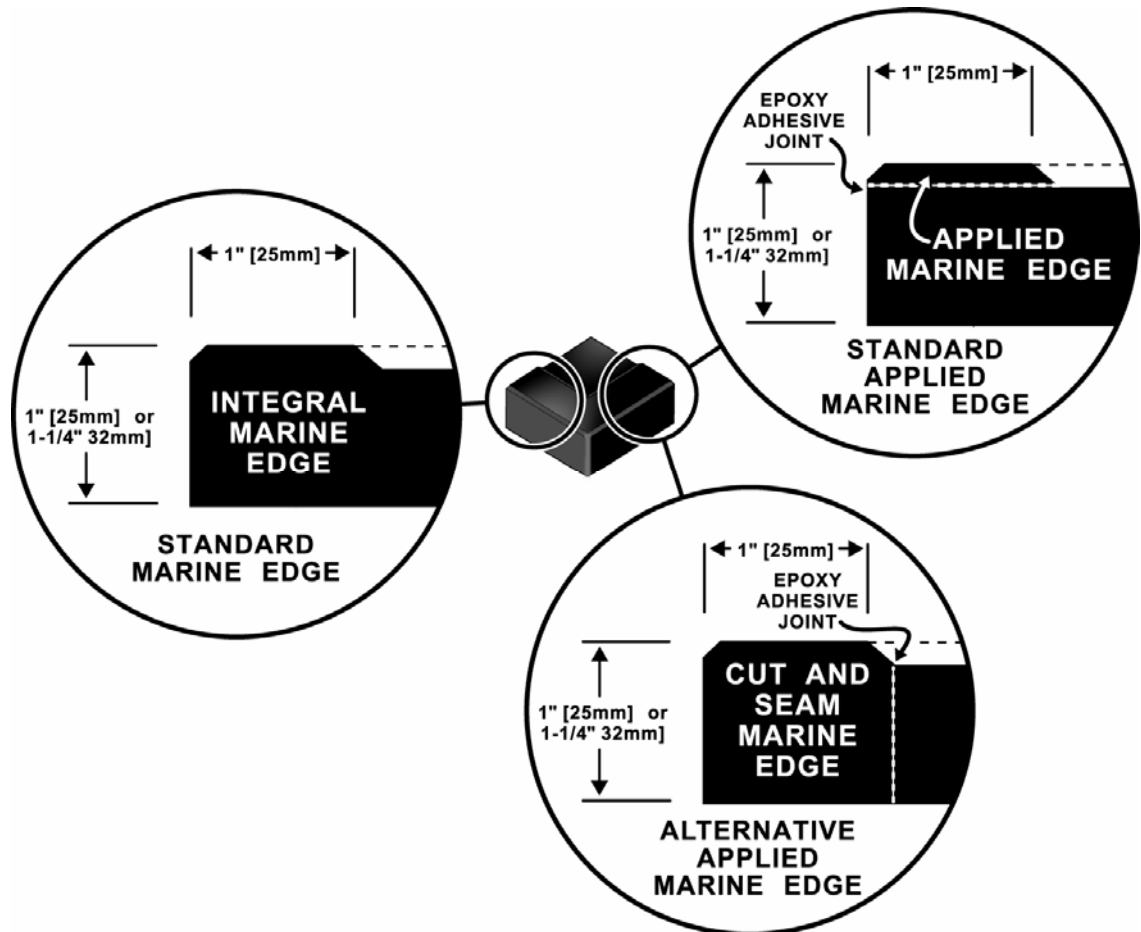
1" [25mm]

EPOXY ADHESIVE JOINT

1" [25mm] or 1-1/4" 32mm]

APPLIED MARINE EDGE

STANDARD APPLIED MARINE EDGE

1" [25mm]

1" [25mm] or 1-1/4" 32mm]

INTEGRAL MARINE EDGE

STANDARD MARINE EDGE

1" [25mm]

EPOXY ADHESIVE JOINT

1" [25mm] or 1-1/4" 32mm]

CUT AND SEAM MARINE EDGE

ALTERNATIVE APPLIED MARINE EDGE